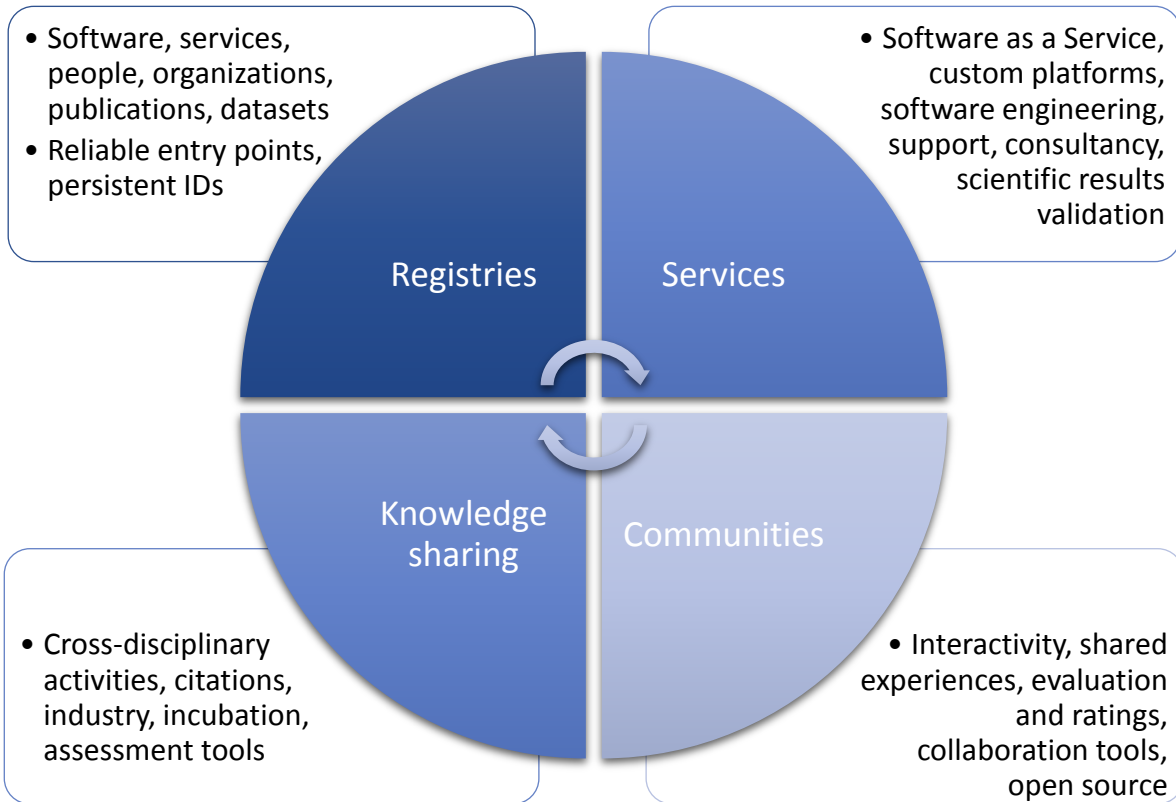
• Software, services, people, organizations, publications, datasets
• Reliable entry points, persistent IDs

• Software as a Service, custom platforms, software engineering, support, consultancy, scientific results validation

Registries

Services

Knowledge sharing

Communities

• Cross-disciplinary activities, citations, industry, incubation, assessment tools

• Interactivity, shared experiences, evaluation and ratings, collaboration tools, open source